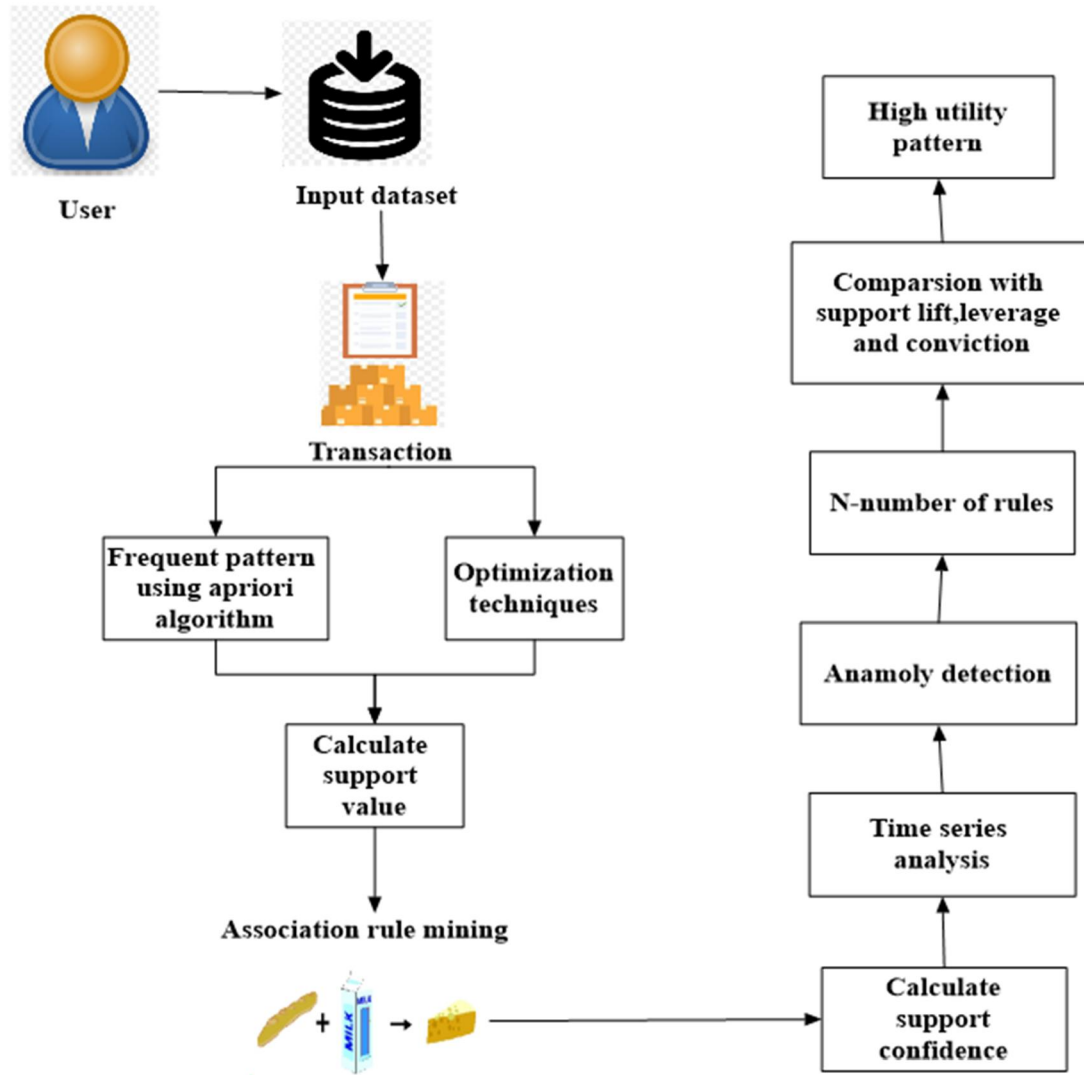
User

Input dataset

Transaction

Frequent pattern using apriori algorithm

Optimization techniques

Calculate support value

Association rule mining

+ MILK →

Calculate support confidence

Time series analysis

Anamoly detection

N-number of rules

Comparsion with support lift,leverage and conviction

High utility pattern